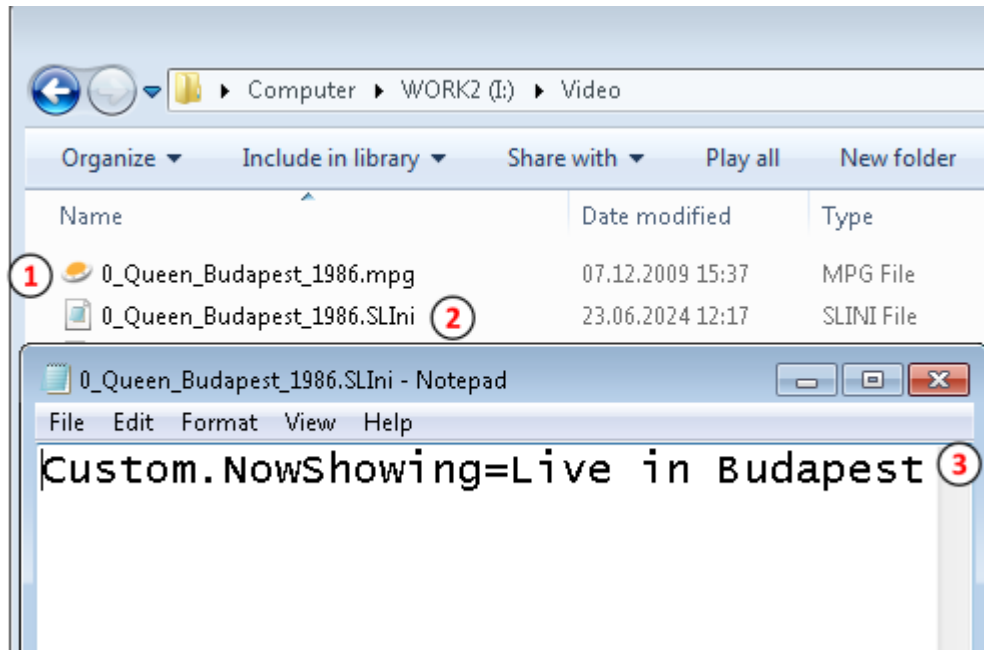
Computer ▸ WORK2 (I:) ▸ Video

Organize ▾ Include in library ▾ Share with ▾ Play all New folder

| Name | Date modified | Type |
|---|---|---|
| 0_Queen_Budapest_1986.mpg | 07.12.2009 15:37 | MPG File |
| 0_Queen_Budapest_1986.SLIni | 23.06.2024 12:17 | SLINI File |

1

2

0_Queen_Budapest_1986.SLIni - Notepad

File Edit Format View Help

Custom.NowShowing=Live in Budapest

3